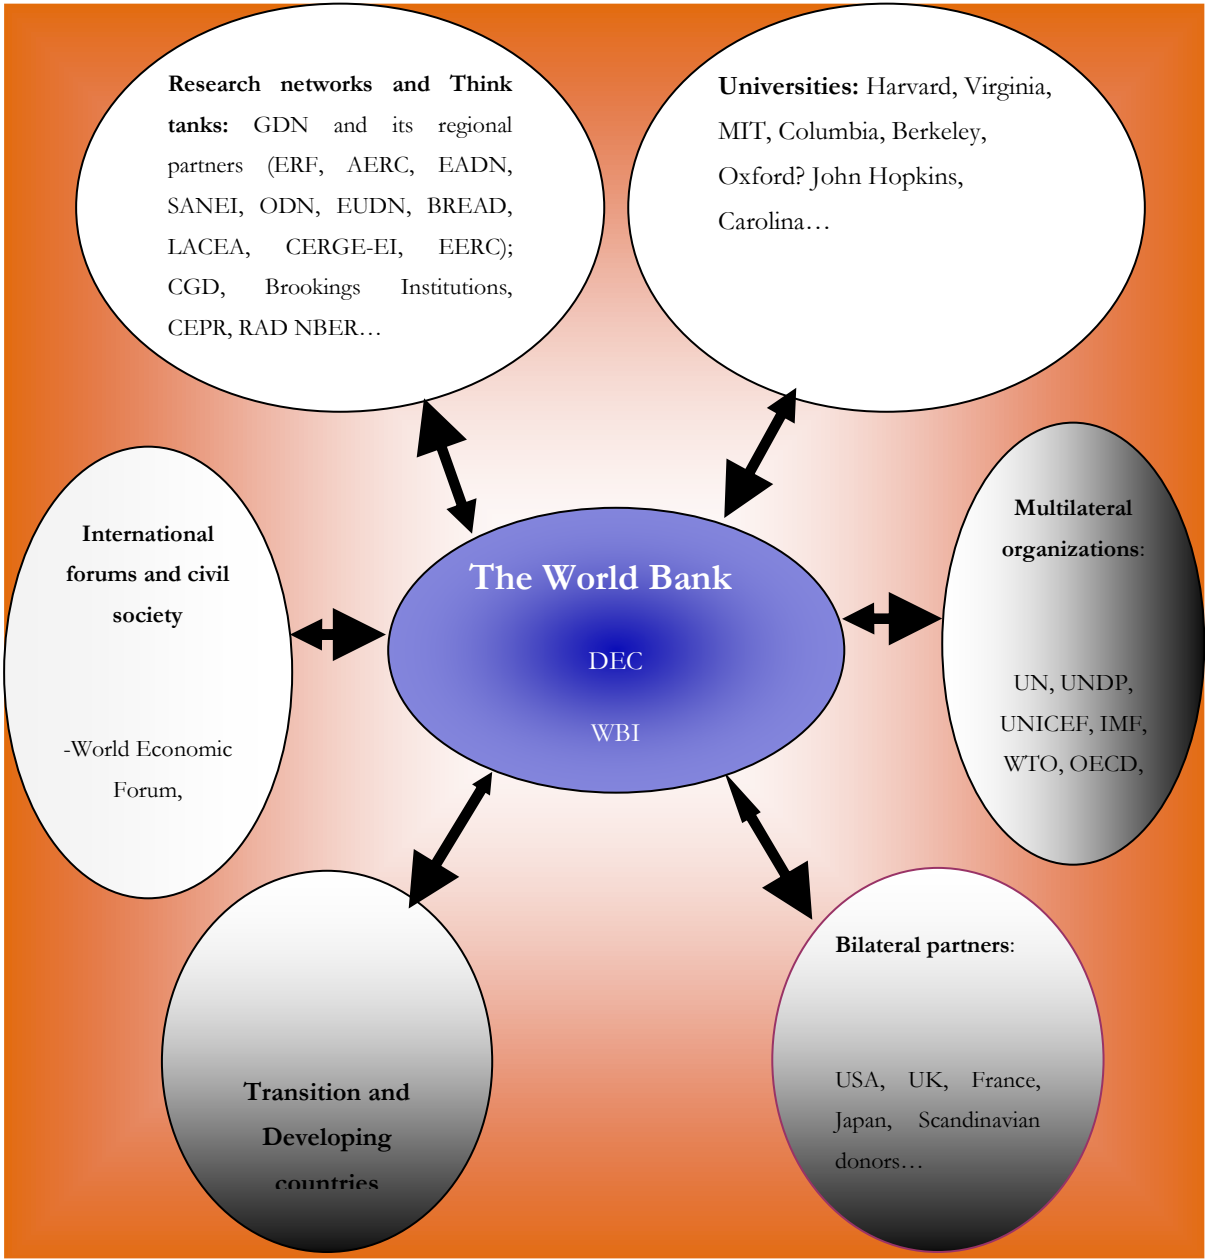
**Research networks and Think tanks:** GDN and its regional partners (ERF, AERC, EADN, SANEI, ODN, EUDN, BREAD, LACEA, CERGE-EI, EERC); CGD, Brookings Institutions, CEPR, RAD NBER…

**Universities:** Harvard, Virginia, MIT, Columbia, Berkeley, Oxford? John Hopkins, Carolina…

**International forums and civil society**

-World Economic Forum,

The World Bank

DEC

WBI

**Multilateral organizations**:

UN, UNDP, UNICEF, IMF, WTO, OECD,

**Transition and Developing countries**

**Bilateral partners**:

USA, UK, France, Japan, Scandinavian donors…